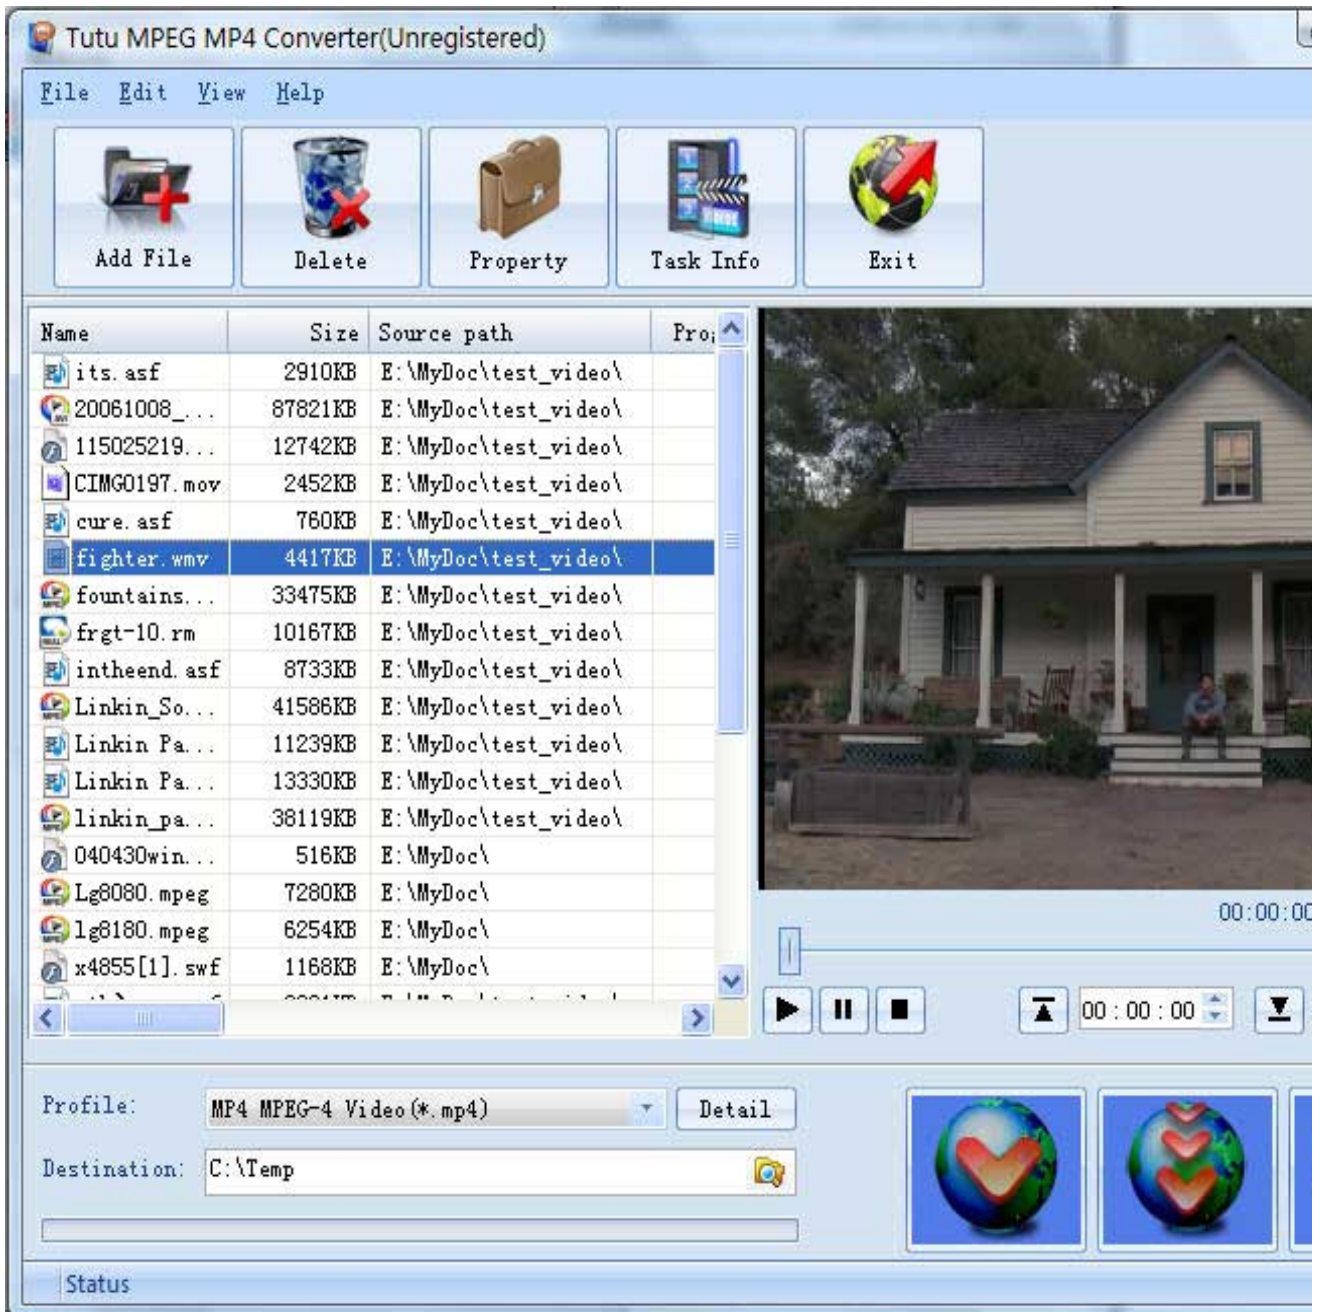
Tutu MPEG MP4 Converter(Unregistered)

File Edit View Help

Add File
Delete
Property
Task Info
Exit

| Name | Size | Source path | Pro |
|---|---|---|---|
| its.asf | 2910KB | E:\MyDoc\test_video\ | |
| 20061008_... | 87821KB | E:\MyDoc\test_video\ | |
| 115025219... | 12742KB | E:\MyDoc\test_video\ | |
| CIMG0197.mov | 2452KB | E:\MyDoc\test_video\ | |
| cure.asf | 760KB | E:\MyDoc\test_video\ | |
| fighter.wmv | 4417KB | E:\MyDoc\test_video\ | |
| fountains... | 33475KB | E:\MyDoc\test_video\ | |
| frgt-10.rm | 10167KB | E:\MyDoc\test_video\ | |
| intheend.asf | 8733KB | E:\MyDoc\test_video\ | |
| Linkin_So... | 41586KB | E:\MyDoc\test_video\ | |
| Linkin Pa... | 11239KB | E:\MyDoc\test_video\ | |
| Linkin Pa... | 13330KB | E:\MyDoc\test_video\ | |
| linkin_pa... | 38119KB | E:\MyDoc\test_video\ | |
| 040430win... | 516KB | E:\MyDoc\ | |
| Lg8080.mpeg | 7280KB | E:\MyDoc\ | |
| lg8180.mpeg | 6254KB | E:\MyDoc\ | |
| x4855[1].swf | 1168KB | E:\MyDoc\ | |

00:00:00

00 : 00 : 00

Profile: MP4 MPEG-4 Video(*.mp4)
Detail
Destination: C:\Temp

Status